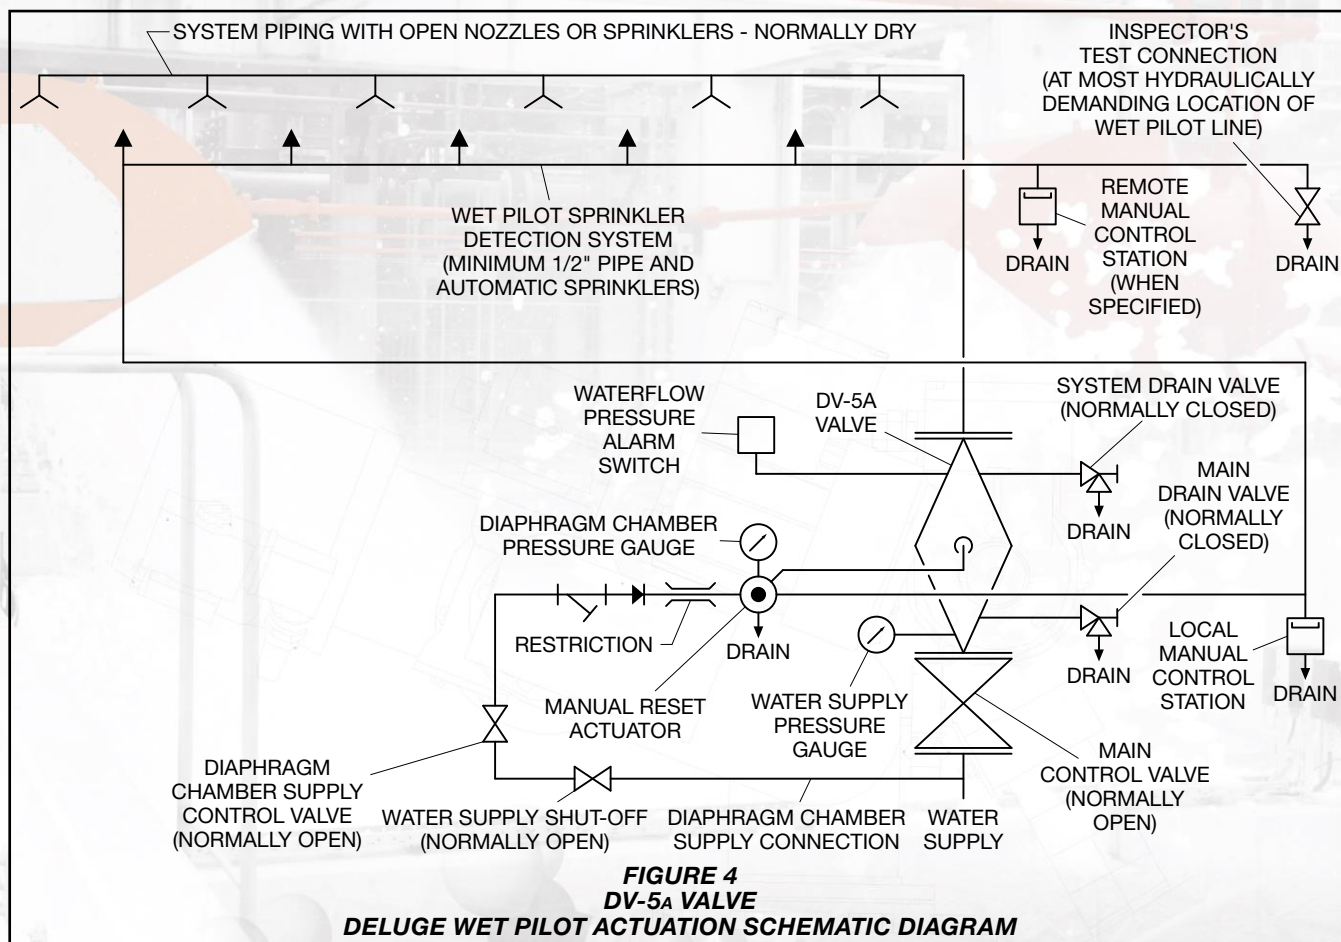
SYSTEM PIPING WITH OPEN NOZZLES OR SPRINKLERS - NORMALLY DRY

INSPECTOR'S TEST CONNECTION (AT MOST HYDRAULICALLY DEMANDING LOCATION OF WET PILOT LINE)

WET PILOT SPRINKLER DETECTION SYSTEM (MINIMUM 1/2" PIPE AND AUTOMATIC SPRINKLERS)

DRAIN

REMOTE MANUAL CONTROL STATION (WHEN SPECIFIED)

DRAIN

WATERFLOW PRESSURE ALARM SWITCH

DV-5A VALVE

SYSTEM DRAIN VALVE (NORMALLY CLOSED)

DRAIN

MAIN DRAIN VALVE (NORMALLY CLOSED)

DIAPHRAGM CHAMBER PRESSURE GAUGE

RESTRICTION

DRAIN

MANUAL RESET ACTUATOR

WATER SUPPLY PRESSURE GAUGE

DRAIN

LOCAL MANUAL CONTROL STATION

DRAIN

DIAPHRAGM CHAMBER SUPPLY CONTROL VALVE (NORMALLY OPEN)

WATER SUPPLY SHUT-OFF (NORMALLY OPEN)

DIAPHRAGM CHAMBER SUPPLY CONNECTION

WATER SUPPLY

MAIN CONTROL VALVE (NORMALLY OPEN)

FIGURE 4
DV-5A VALVE
DELUGE WET PILOT ACTUATION SCHEMATIC DIAGRAM